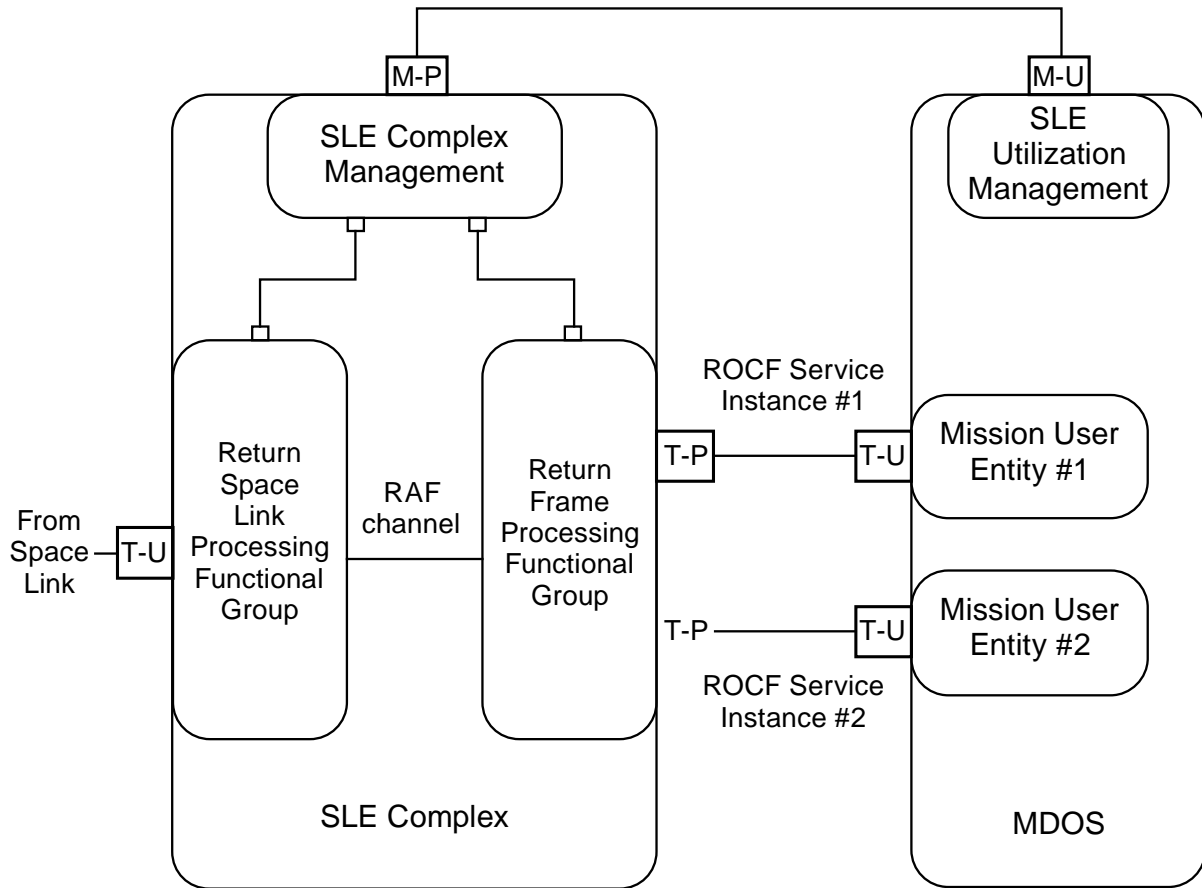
M-P

M-U

SLE Complex Management

SLE Utilization Management

ROCF Service Instance #1

Return Space Link Processing Functional Group

RAF channel

Return Frame Processing Functional Group

T-P

T-U

Mission User Entity #1

From Space Link

T-U

T-P

T-U

Mission User Entity #2

ROCF Service Instance #2

SLE Complex

MDOS